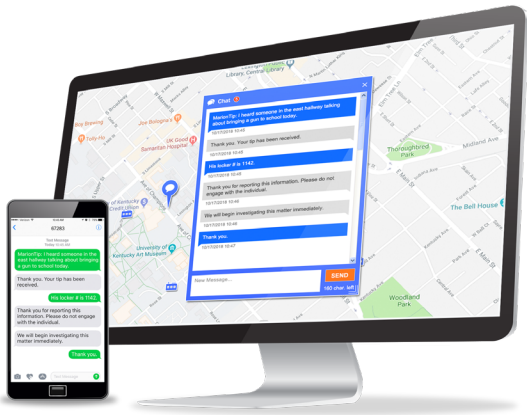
Chat

MarkerTip: I heard someone in the west hallway talking about bringing a gun to school today.
10/17/2018 10:45

Thank you. Your tip has been received.
10/17/2018 10:45

His locker # is 1142.
10/17/2018 10:45

Thank you for reporting this information. Please do not engage with the individual.
10/17/2018 10:46

We will begin investigating this matter immediately.
10/17/2018 10:46

Thank you.
10/17/2018 10:47

New Message...

SEND

160 char left

67283

Text Message

MarkerTip: I heard someone in the west hallway talking about bringing a gun to school today.

Thank you. Your tip has been received.

His locker # is 1142.

Thank you for reporting this information. Please do not engage with the individual.

We will begin investigating this matter immediately.

Thank you.

Text Message

Joe Bologna's
UK Good Samaritan Hospital
Tolly-Ho
Kentucky Credit Union
University of Kentucky Art Museum
Library, Central Library
Thoroughbred Park
Midland Ave
The Bell House
Woodland Park
E Main St
E High St